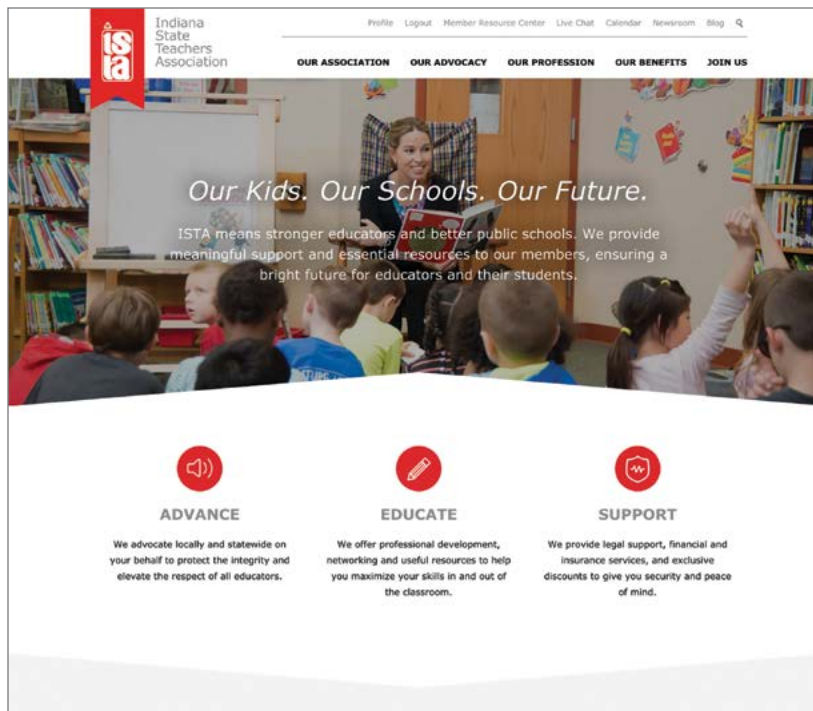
ISTA

Indiana State Teachers Association

Profile Logout Member Resource Center Live Chat Calendar Newsroom Blog

OUR ASSOCIATION OUR ADVOCACY OUR PROFESSION OUR BENEFITS JOIN US

Our Kids. Our Schools. Our Future.

ISTA means stronger educators and better public schools. We provide meaningful support and essential resources to our members, ensuring a bright future for educators and their students.

ADVANCE

We advocate locally and statewide on your behalf to protect the integrity and elevate the respect of all educators.

EDUCATE

We offer professional development, networking and useful resources to help you maximize your skills in and out of the classroom.

SUPPORT

We provide legal support, financial and insurance services, and exclusive discounts to give you security and peace of mind.